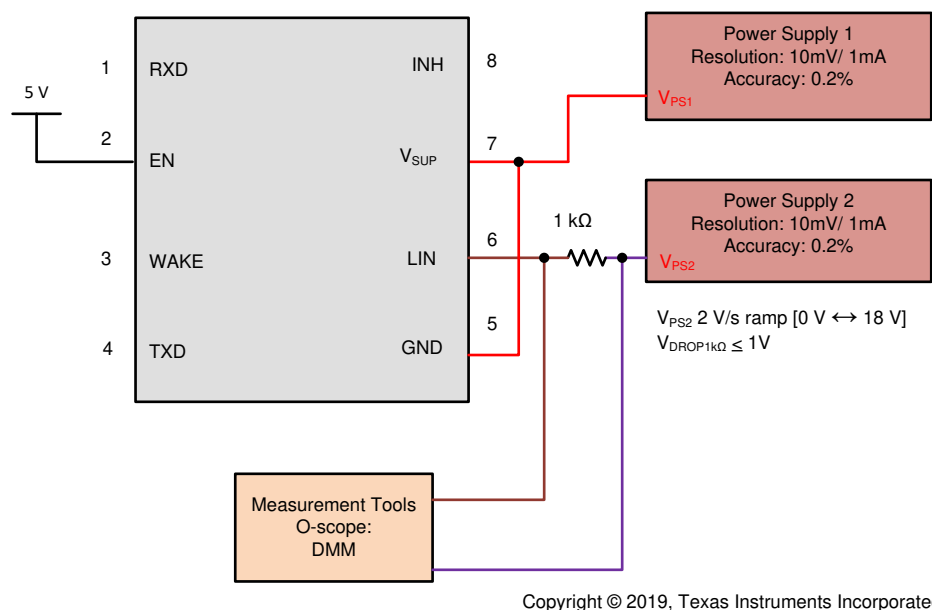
1 RXD
5 V
2 EN
3 WAKE
4 TXD
INH 8
$V_{SUP}$ 7
LIN 6
GND 5

Power Supply 1
Resolution: 10mV/ 1mA
Accuracy: 0.2%
$V_{PS1}$

1 kΩ

Power Supply 2
Resolution: 10mV/ 1mA
Accuracy: 0.2%
$V_{PS2}$

$V_{PS2}$ 2 V/s ramp [0 V ↔ 18 V]
$V_{DROP1k\Omega} \leq 1V$

Measurement Tools
O-scope:
DMM

Copyright © 2019, Texas Instruments Incorporate